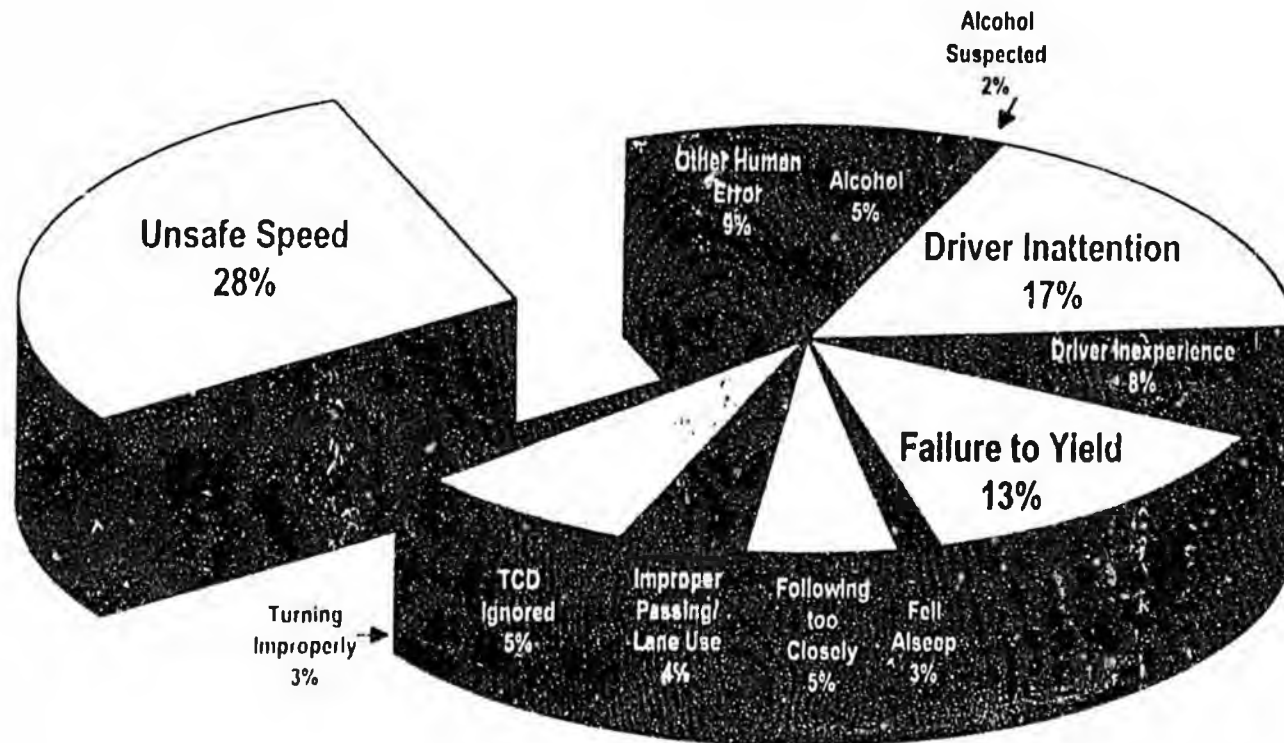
Alcohol Suspected 2%

Other Human Error 9%

Alcohol 5%

Unsafe Speed 28%

Driver Inattention 17%

Driver Inexperience 8%

Failure to Yield 13%

TCD Ignored 5%

Improper Passing/ Lane Use 4%

Following too Closely 5%

Fell Alseep 3%

Turning Improperly 3%